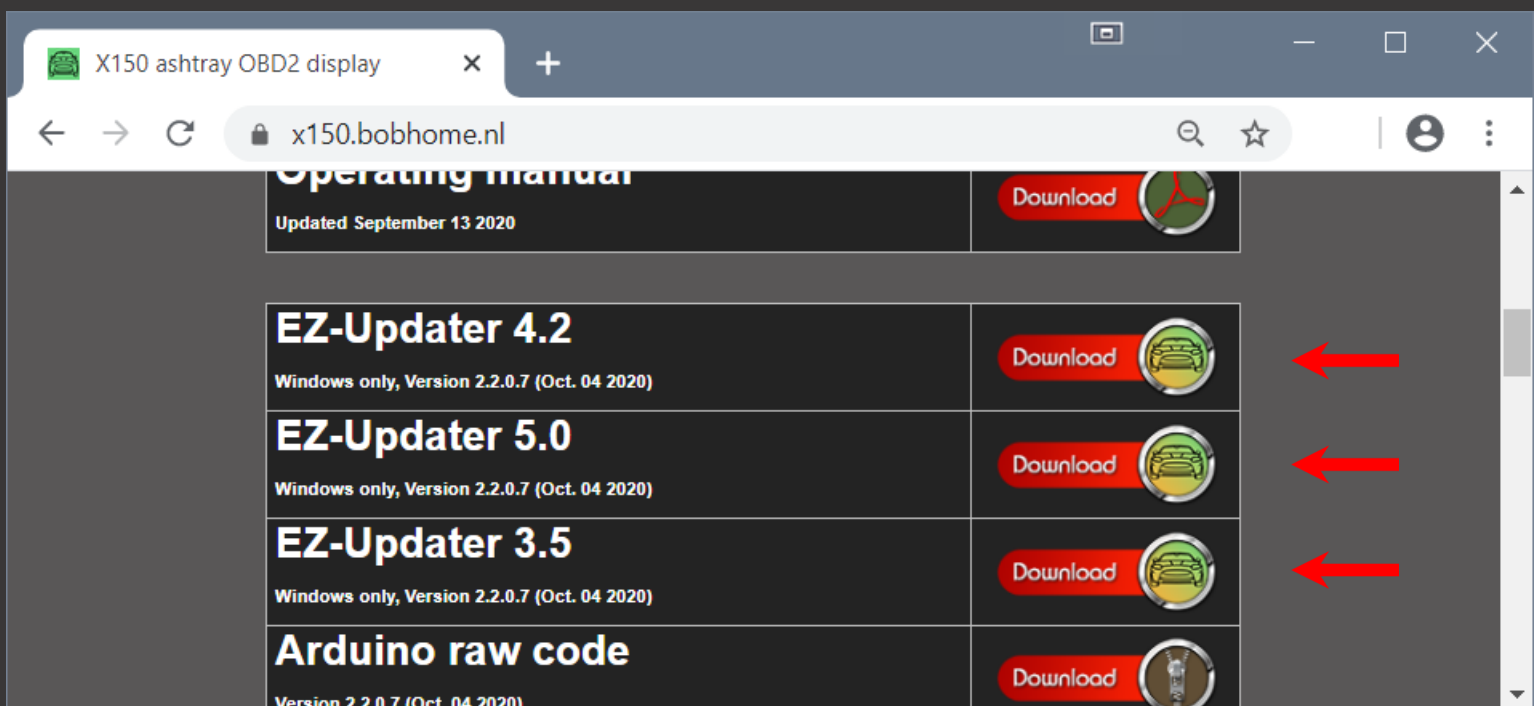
X150 ashtray OBD2 display

x150.bobhome.nl

Operating manual
Updated September 13 2020

Download

| EZ-Updater 4.2 Windows only, Version 2.2.0.7 (Oct. 04 2020) | Download |
|---|---|
| EZ-Updater 5.0 Windows only, Version 2.2.0.7 (Oct. 04 2020) | Download |
| EZ-Updater 3.5 Windows only, Version 2.2.0.7 (Oct. 04 2020) | Download |
| Arduino raw code Version 2.2.0.7 (Oct. 04 2020) | Download |